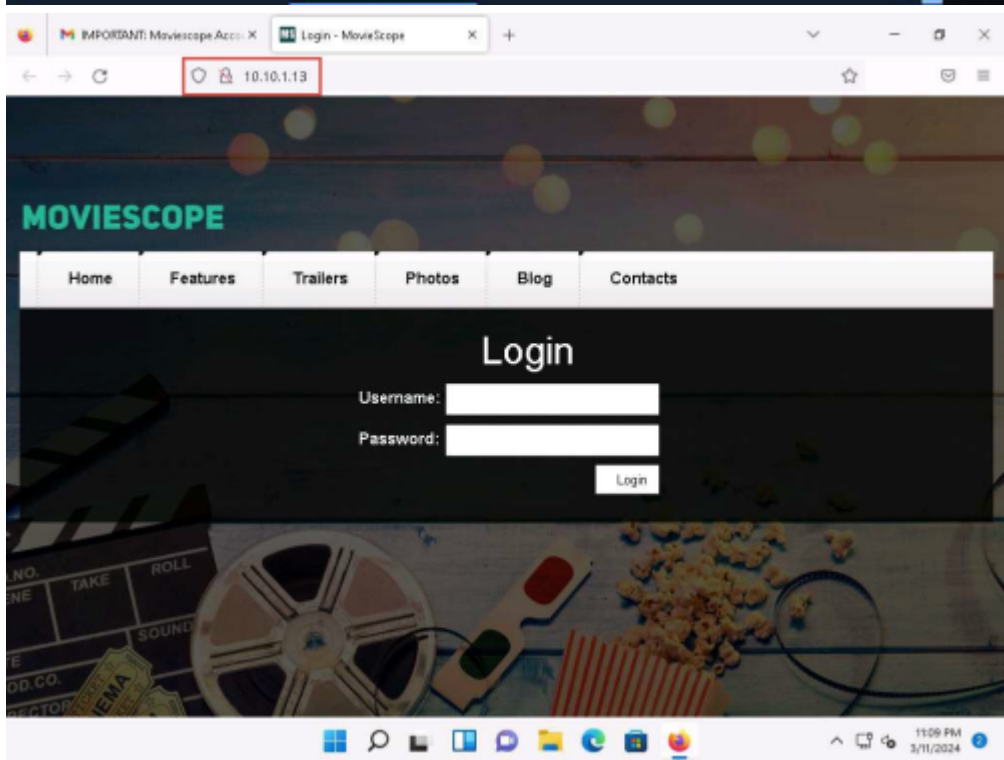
M IMPORTANT: Moviescope Acco ×
Login - MovieScope ×
+
10.10.1.13

MOVIESCOPE

Home
Features
Trailers
Photos
Blog
Contacts

Login
Username:
Password:
Login

NO.
ENE
TAKE
ROLL
SOUND
E
OD.CO.
ECTOR
CINEMA

11:09 PM
3/11/2024